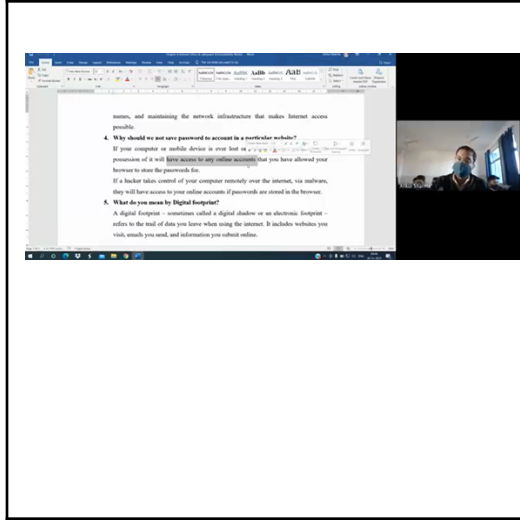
names, and maintaining the network infrastructure that makes Internet access possible.

4. Why should we not save password to account in a particular website?

If your computer or mobile device is ever lost or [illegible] possession of it will have access to any online accounts that you have allowed your browser to store the passwords for.

If a hacker takes control of your computer remotely over the internet, via malware, they will have access to your online accounts if passwords are stored in the browser.

5. What do you mean by Digital footprint?

A digital footprint – sometimes called a digital shadow or an electronic footprint – refers to the trail of data you leave when using the internet. It includes websites you visit, emails you send, and information you submit online.